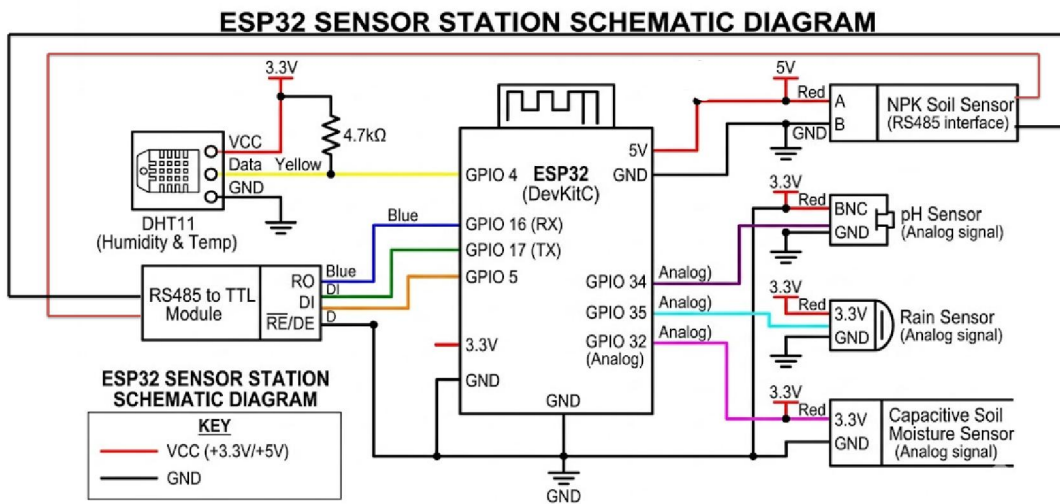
ESP32 SENSOR STATION SCHEMATIC DIAGRAM

3.3V
4.7kΩ
VCC
Data
Yellow
GND
DHT11
(Humidity & Temp)

ESP32
(DevKitC)
GPIO 4
GPIO 16 (RX)
GPIO 17 (TX)
GPIO 5
3.3V
GND
GND
5V
GND
GPIO 34
GPIO 35
GPIO 32
(Analog)
Analog)
Analog)
Analog)
Blue
Blue
DI
D

RS485 to TTL
Module
RO
DI
$\overline{RE}$/DE

5V
Red
A
B
GND
NPK Soil Sensor
(RS485 interface)

3.3V
Red
BNC
GND
pH Sensor
(Analog signal)

3.3V
Red
3.3V
GND
Rain Sensor
(Analog signal)

3.3V
Red
3.3V
GND
Capacitive Soil
Moisture Sensor
(Analog signal)

ESP32 SENSOR STATION
SCHEMATIC DIAGRAM
KEY
VCC (+3.3V/+5V)
GND

GND